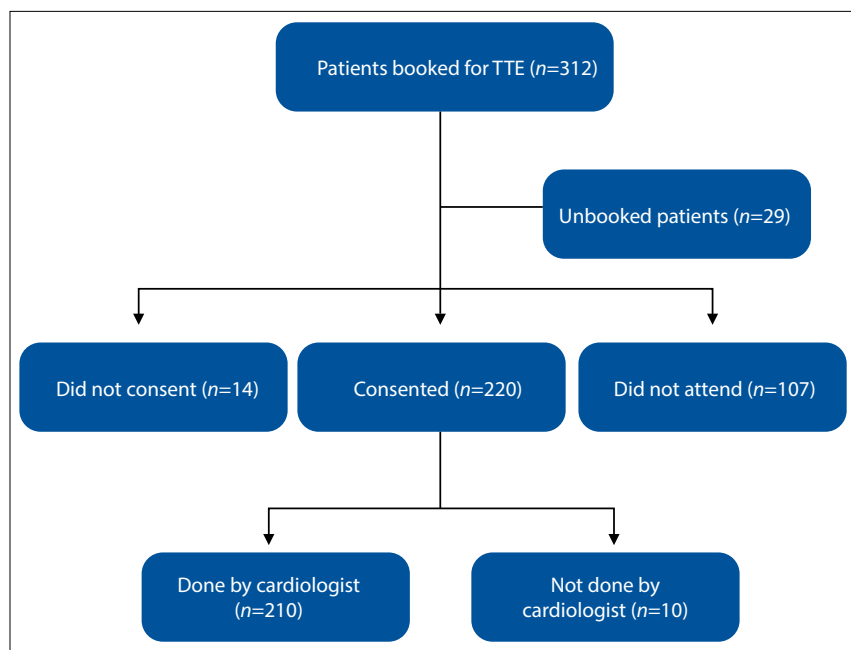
Patients booked for TTE ($n$=312)

Unbooked patients ($n$=29)

Did not consent ($n$=14)

Consented ($n$=220)

Did not attend ($n$=107)

Done by cardiologist ($n$=210)

Not done by cardiologist ($n$=10)